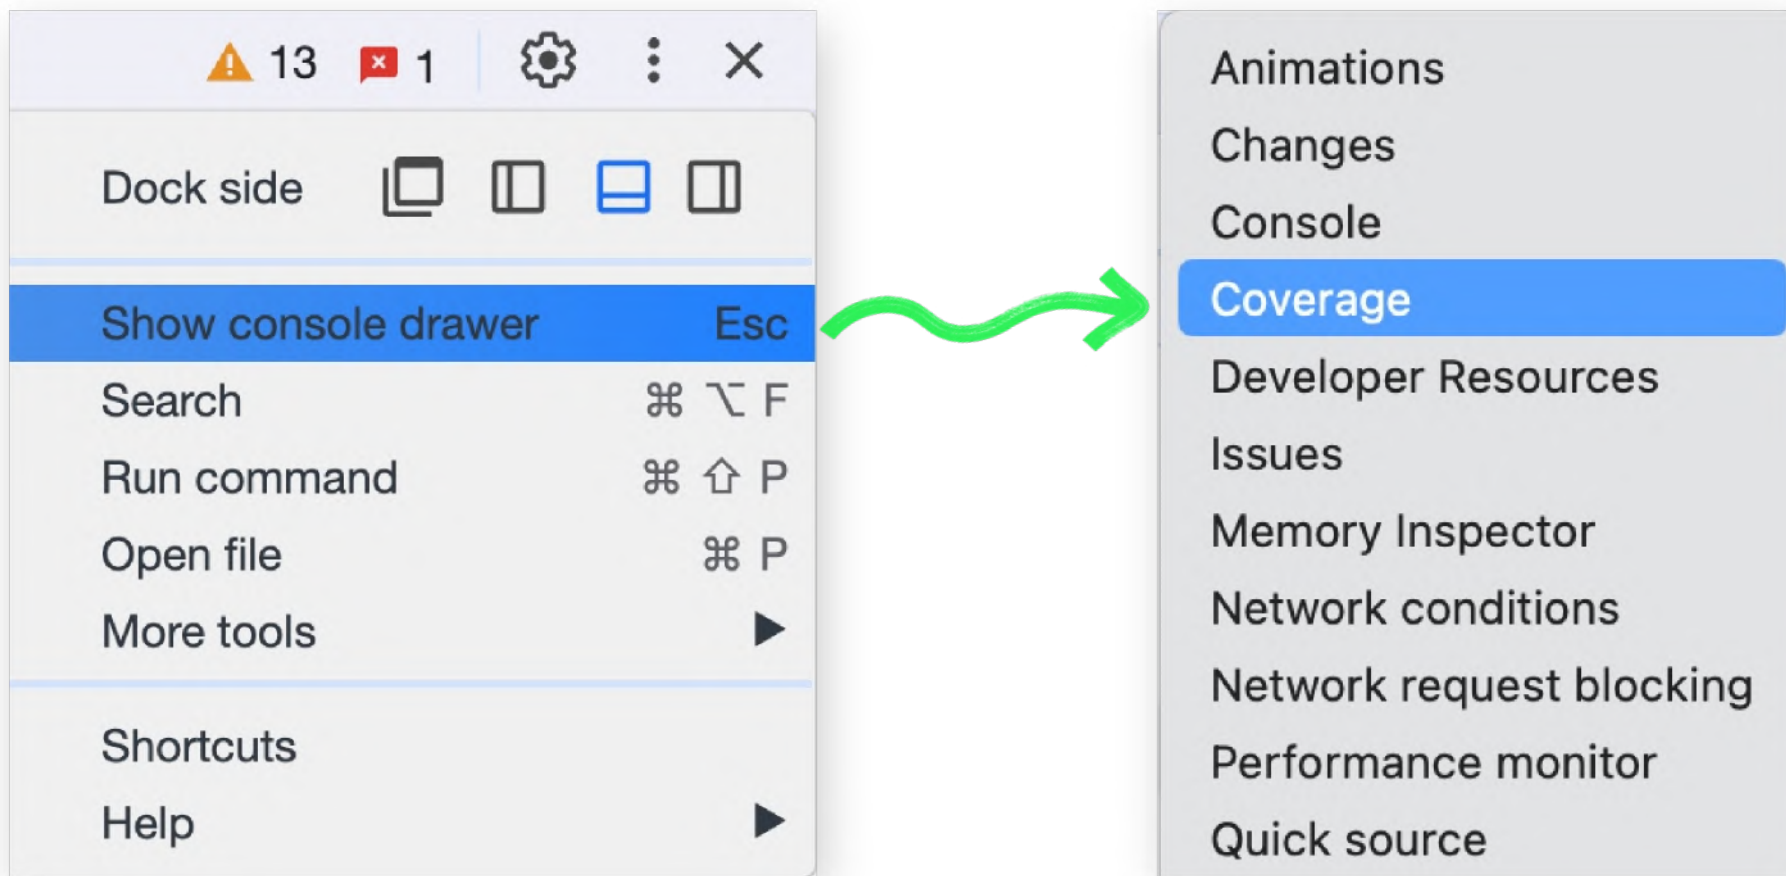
13 1

Dock side

Show console drawer Esc
Search ⌘ ⌥ F
Run command ⌘ ⇧ P
Open file ⌘ P
More tools ▶

Shortcuts
Help ▶

Animations
Changes
Console
Coverage
Developer Resources
Issues
Memory Inspector
Network conditions
Network request blocking
Performance monitor
Quick source